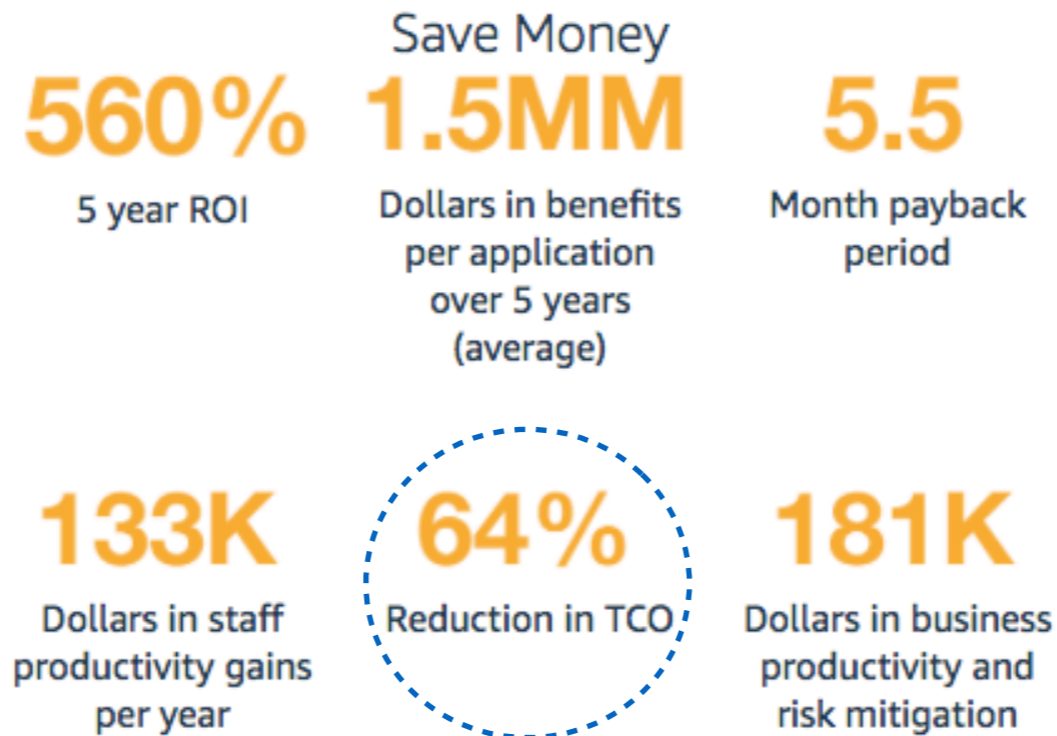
Save Money

560%
5 year ROI

1.5MM
Dollars in benefits per application over 5 years (average)

5.5
Month payback period

133K
Dollars in staff productivity gains per year

64%
Reduction in TCO

181K
Dollars in business productivity and risk mitigation